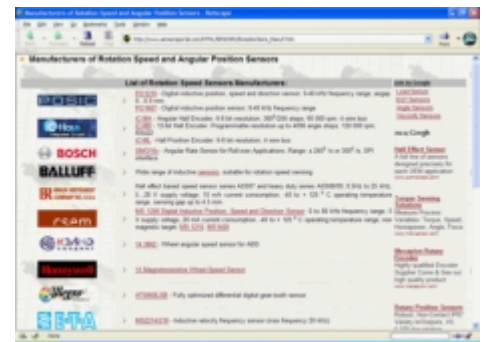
Manufacturers of Rotation Speed and Angular Position Sensors

List of Rotation Speed Sensors Manufacturers:

POSIC
BOSCH
BALLUFF
Honeywell

Hall Effect Sensor
Angle Sensing Solutions
Magnetic Encoder
Rotary Position Sensors

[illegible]